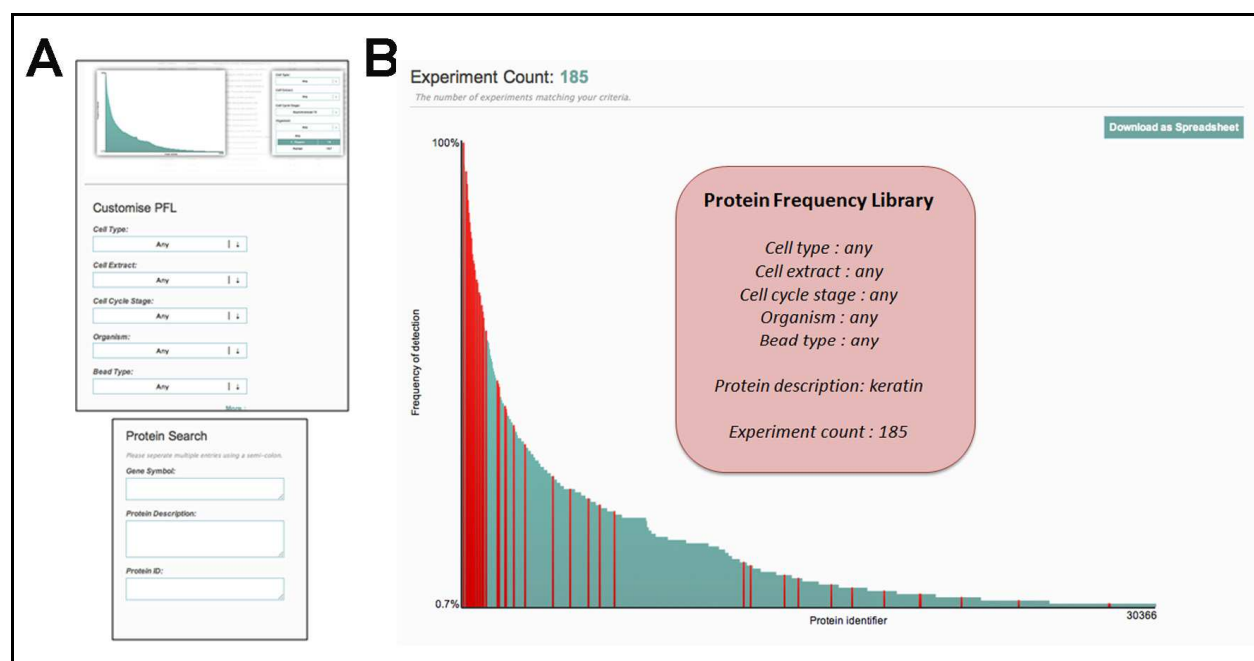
A

Customise PFL

Cell Type:
Any

Cell Extract:
Any

Cell Cycle Stage:
Any

Organism:
Any

Bead Type:
Any

More

Protein Search

Please seperate multiple entries using a semi-colon.

Gene Symbol:

Protein Description:

Protein ID:

B

Experiment Count: 185

The number of experiments matching your criteria.

Download as Spreadsheet

100%

Frequency of detection

0.7%

Protein identifier

30366

Protein Frequency Library

Cell type : any
Cell extract : any
Cell cycle stage : any
Organism : any
Bead type : any

Protein description: keratin

Experiment count : 185